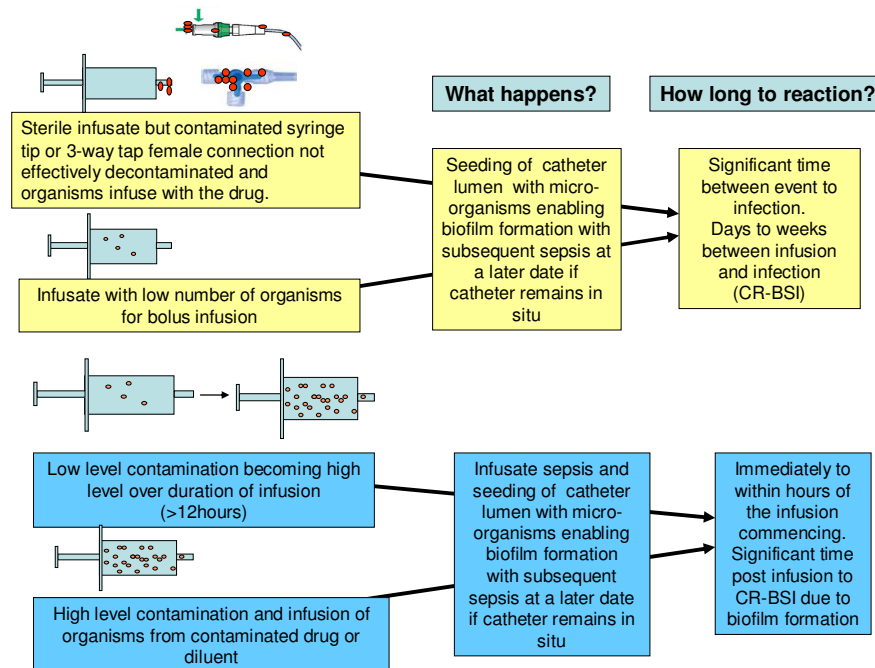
What happens?

How long to reaction?

Sterile infusate but contaminated syringe tip or 3-way tap female connection not effectively decontaminated and organisms infuse with the drug.

Seeding of catheter lumen with microorganisms enabling biofilm formation with subsequent sepsis at a later date if catheter remains in situ

Significant time between event to infection. Days to weeks between infusion and infection (CR-BSI)

Infusate with low number of organisms for bolus infusion

Low level contamination becoming high level over duration of infusion (>12hours)

Infusate sepsis and seeding of catheter lumen with microorganisms enabling biofilm formation with subsequent sepsis at a later date if catheter remains in situ

Immediately to within hours of the infusion commencing. Significant time post infusion to CR-BSI due to biofilm formation

High level contamination and infusion of organisms from contaminated drug or diluent